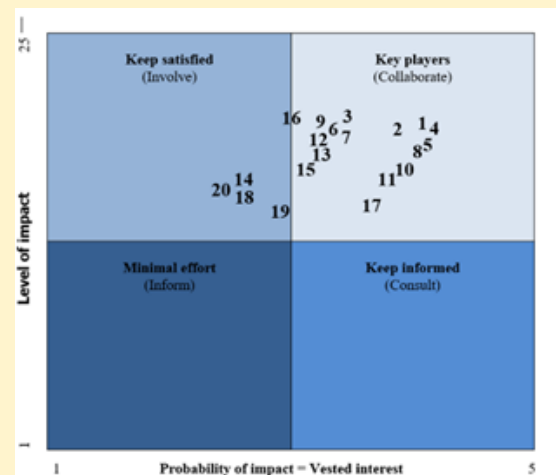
25

Keep satisfied
(Involve)

Key players
(Collaborate)

16 9 6 3 12 7 13 15 2 1 4 8 5 11 10 14 20 18 19 17

Minimal effort
(Inform)

Keep informed
(Consult)

Level of impact

1

1

Probability of impact = Vested interest

5